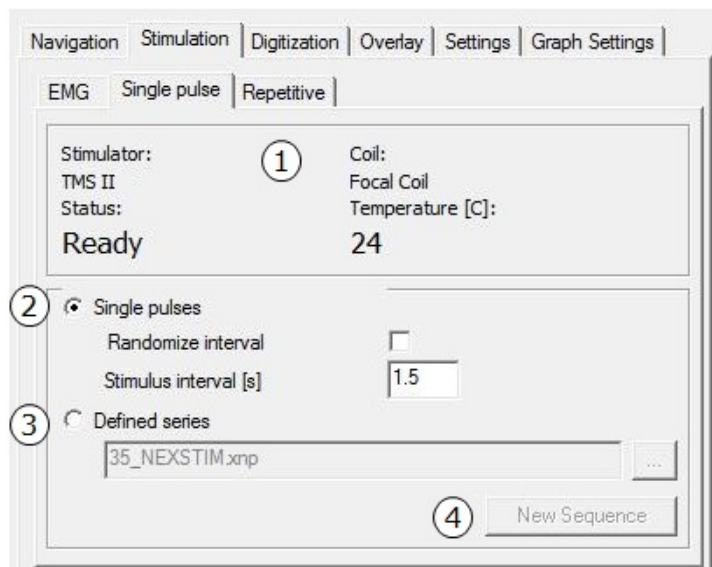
Navigation | Stimulation | Digitization | Overlay | Settings | Graph Settings

EMG | Single pulse | Repetitive

Stimulator:
TMS II
Status:
Ready

1

Coil:
Focal Coil
Temperature [C]:
24

2 Single pulses

Randomize interval

Stimulus interval [s] 1.5

3 Defined series

35_NEXSTIM.xnp ...

4 New Sequence